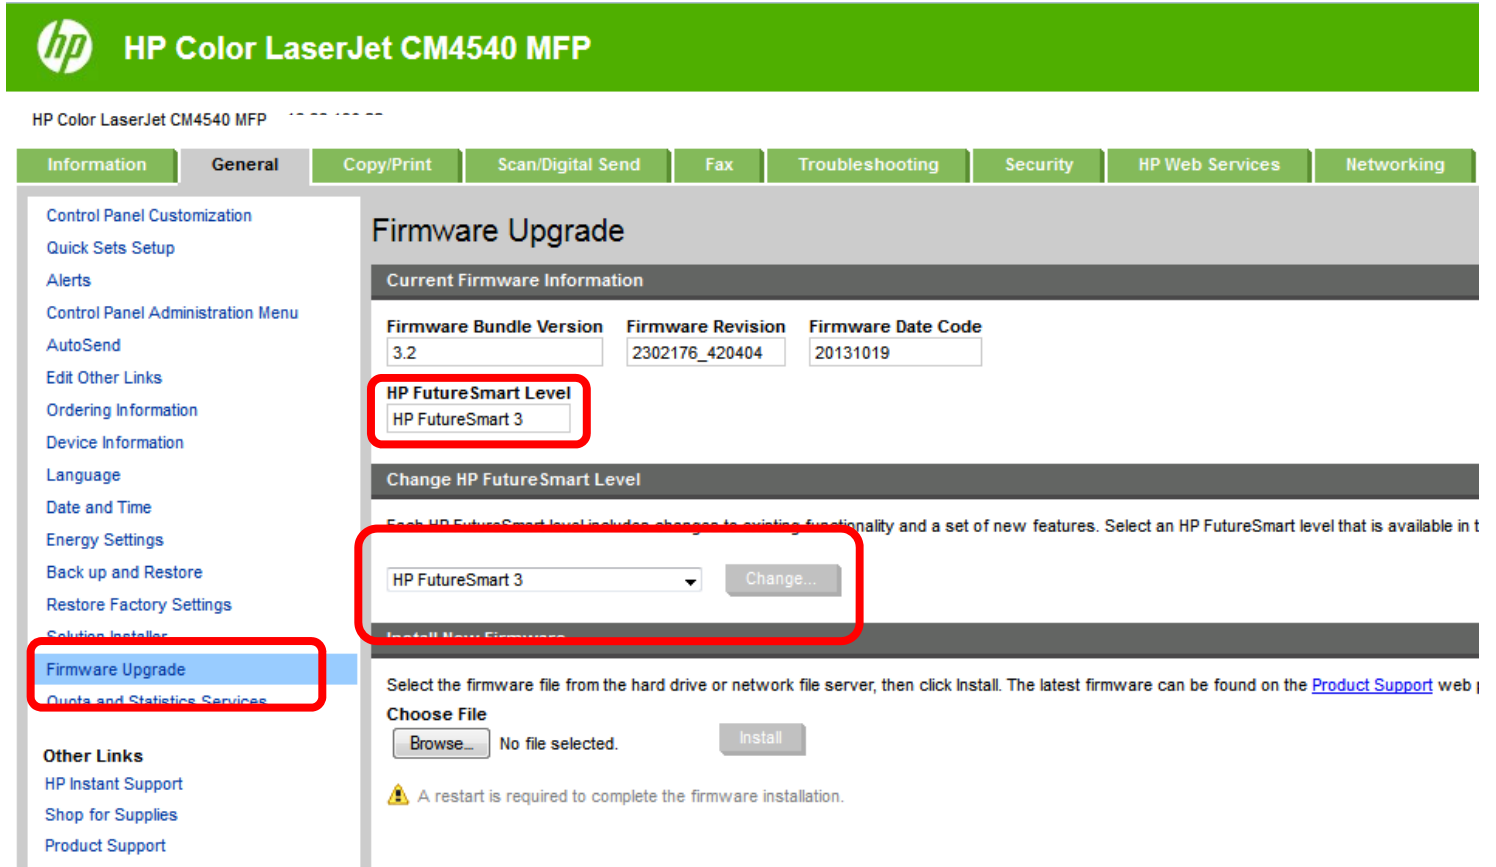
hp HP Color LaserJet CM4540 MFP

HP Color LaserJet CM4540 MFP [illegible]

Information | General | Copy/Print | Scan/Digital Send | Fax | Troubleshooting | Security | HP Web Services | Networking

Control Panel Customization
Quick Sets Setup
Alerts
Control Panel Administration Menu
AutoSend
Edit Other Links
Ordering Information
Device Information
Language
Date and Time
Energy Settings
Back up and Restore
Restore Factory Settings
Solution Installer
Firmware Upgrade
Quota and Statistics Services

Other Links
HP Instant Support
Shop for Supplies
Product Support

Firmware Upgrade

Current Firmware Information

Firmware Bundle Version
3.2
Firmware Revision
2302176_420404
Firmware Date Code
20131019

HP FutureSmart Level
HP FutureSmart 3

Change HP FutureSmart Level

Each HP FutureSmart level includes changes to existing functionality and a set of new features. Select an HP FutureSmart level that is available in t

HP FutureSmart 3
Change...

Install New Firmware

Select the firmware file from the hard drive or network file server, then click Install. The latest firmware can be found on the Product Support web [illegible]

Choose File
Browse... No file selected.
Install

A restart is required to complete the firmware installation.